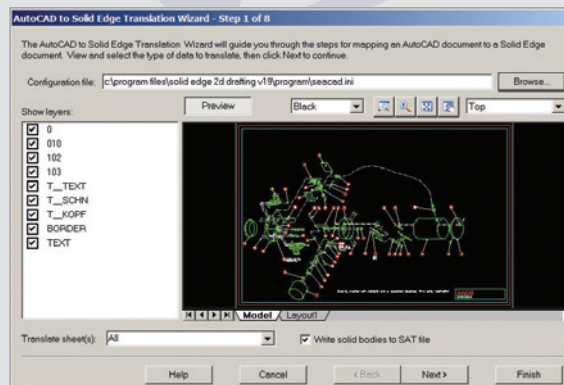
AutoCAD to Solid Edge Translation Wizard - Step 1 of 8

The AutoCAD to Solid Edge Translation Wizard will guide you through the steps for mapping an AutoCAD document to a Solid Edge document. View and select the type of data to translate, then click Next to continue.

Configuration file: c:\program files\solid edge 2d drafting v19\program\seacad.ini

Browse...

Show layers:

Preview

Black

Top

0
010
102
103
T__TEXT
T__SCHN
T__KOPF
BORDER
TEXT

Model
Layout1

Translate sheet(s): All

Write solid bodies to SAT file

Help
Cancel
< Back
Next >
Finish